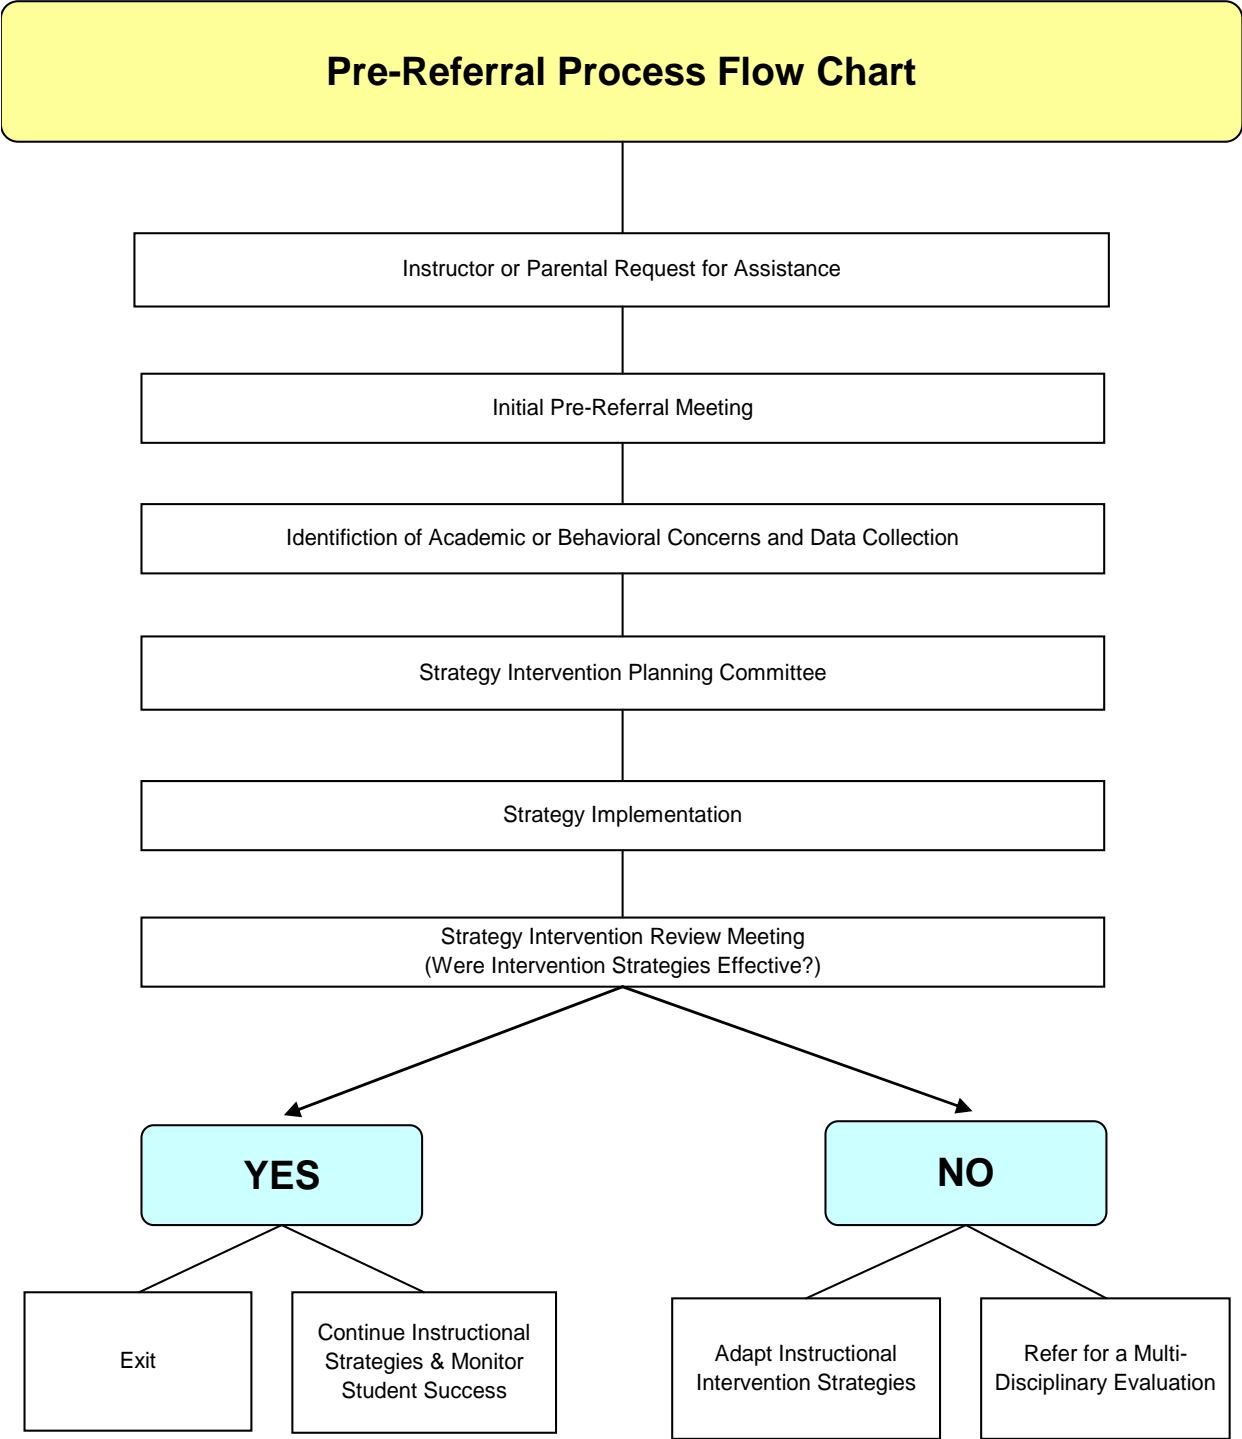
Pre-Referral Process Flow Chart

Instructor or Parental Request for Assistance

Initial Pre-Referral Meeting

Identifiction of Academic or Behavioral Concerns and Data Collection

Strategy Intervention Planning Committee

Strategy Implementation

Strategy Intervention Review Meeting
(Were Intervention Strategies Effective?)

YES

NO

Exit

Continue Instructional Strategies & Monitor Student Success

Adapt Instructional Intervention Strategies

Refer for a Multi-Disciplinary Evaluation